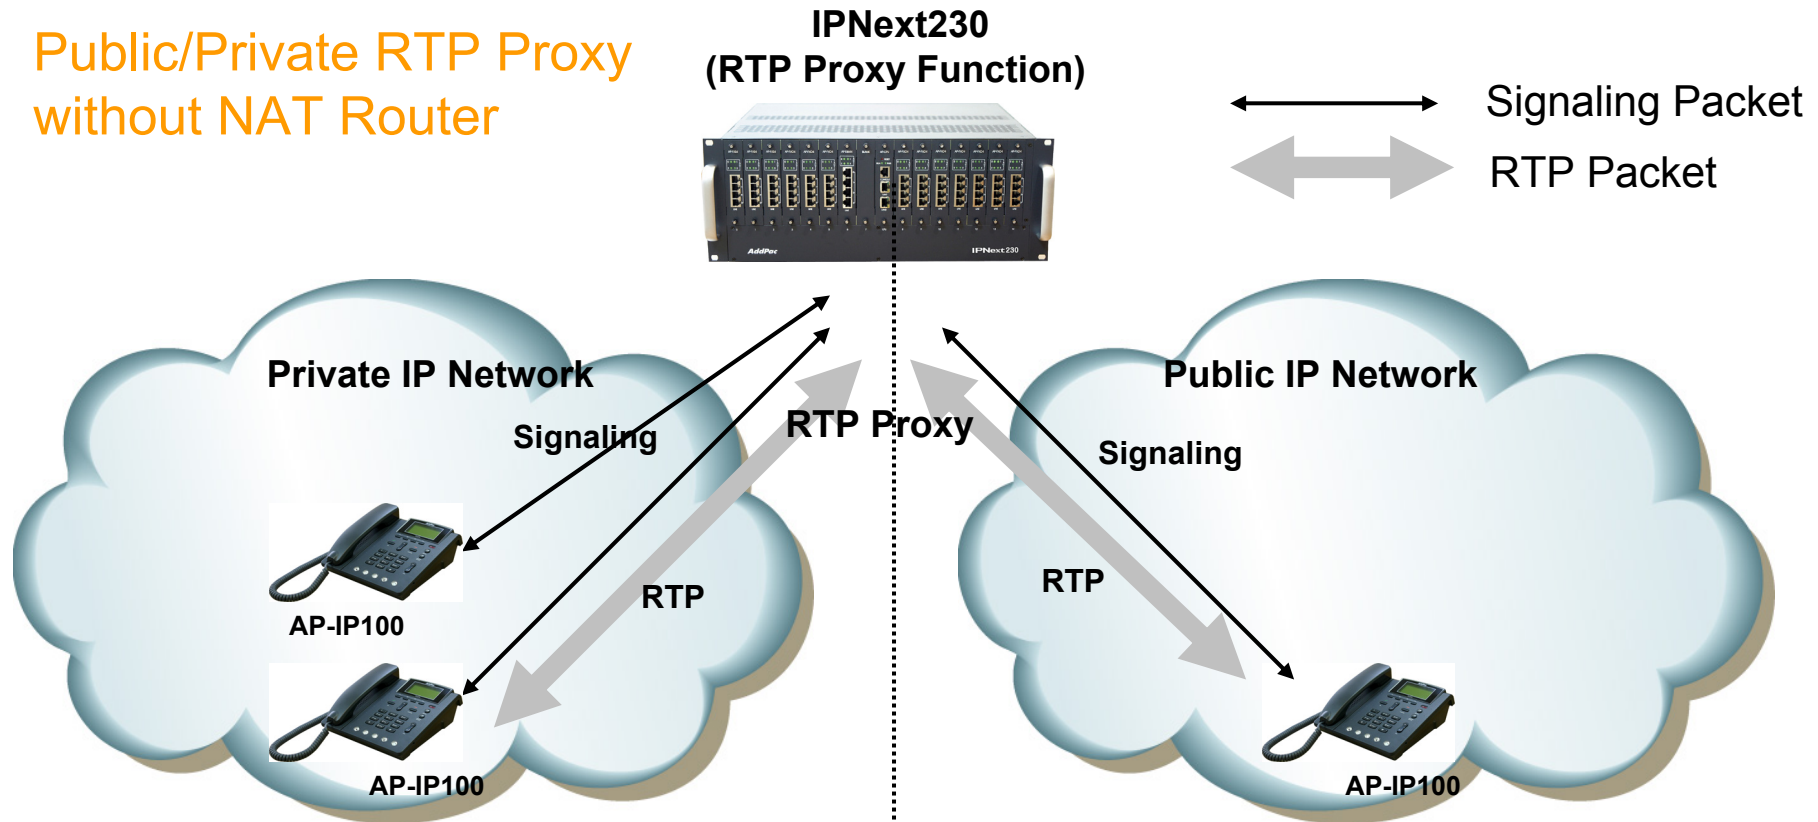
Public/Private RTP Proxy without NAT Router

IPNext230
(RTP Proxy Function)

Signaling Packet

RTP Packet

AddPac

IPNext 230

Private IP Network

Signaling

RTP Proxy

Public IP Network

Signaling

AP-IP100

RTP

RTP

AP-IP100

AP-IP100